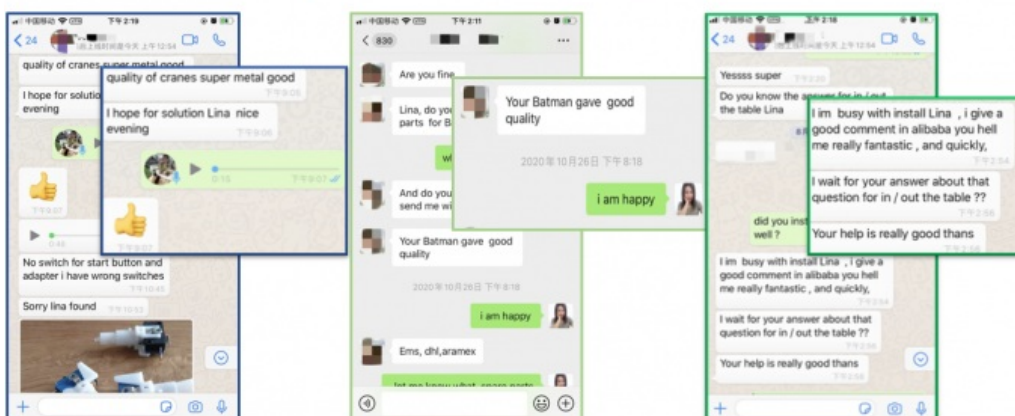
中国移动 下午2:19

24

quality of cranes super metal good

I hope for solution Lina nice evening

下午9:06

0:16 下午9:07

下午9:07

0:46

No switch for start button and adapter i have wrong switches

下午10:45

Sorry lina found

quality of cranes super metal good

下午9:06

I hope for solution Lina nice evening

下午9:06

0:16 下午9:07

下午9:07

中国移动 下午2:11

830

Are you fine

Lina, do you parts for B

And do you send me wi

Your Batman gave good quality

2020年10月26日 下午8:18

i am happy

Ems, dhl,aramex

let me know what spare parts

Your Batman gave good quality

2020年10月26日 下午8:18

i am happy

中国移动 下午2:18

24

Yessss super

Do you know the answer for in / out the table Lina

did you inst well ?

I im busy with install Lina , i give a good comment in alibaba you hell me really fantastic , and quickly,

下午2:54

I wait for your answer about that question for in / out the table ??

下午2:55

Your help is really good thans

下午2:55

I im busy with install Lina , i give a good comment in alibaba you hell me really fantastic , and quickly,

下午2:54

I wait for your answer about that question for in / out the table ??

下午2:55

Your help is really good thans

下午2:55